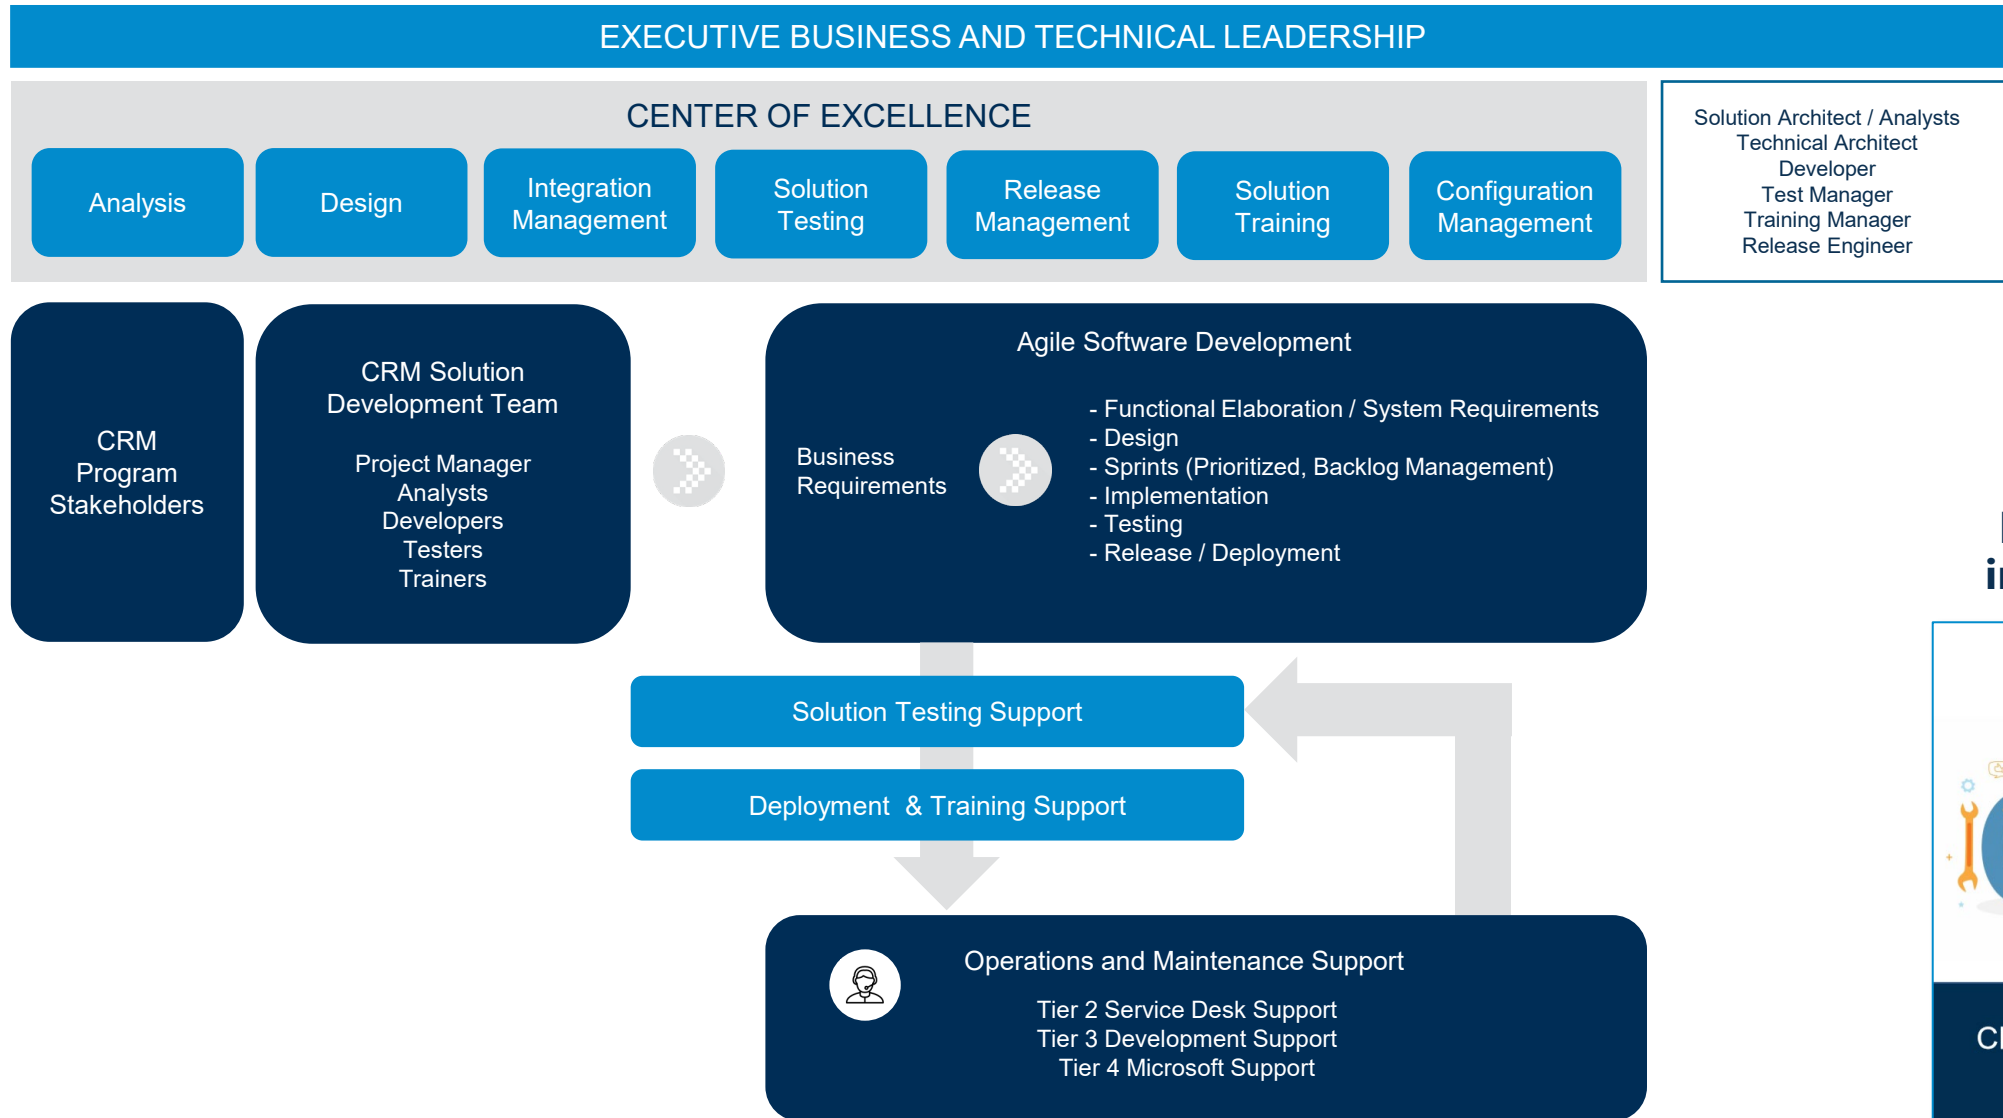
EXECUTIVE BUSINESS AND TECHNICAL LEADERSHIP

CENTER OF EXCELLENCE

Analysis

Design

Integration Management

Solution Testing

Release Management

Solution Training

Configuration Management

Solution Architect / Analysts
Technical Architect
Developer
Test Manager
Training Manager
Release Engineer

CRM Program Stakeholders

CRM Solution Development Team

Project Manager
Analysts
Developers
Testers
Trainers

Agile Software Development

Business Requirements

- Functional Elaboration / System Requirements
- Design
- Sprints (Prioritized, Backlog Management)
- Implementation
- Testing
- Release / Deployment

Solution Testing Support

Deployment & Training Support

Operations and Maintenance Support

Tier 2 Service Desk Support
Tier 3 Development Support
Tier 4 Microsoft Support

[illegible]

Cl